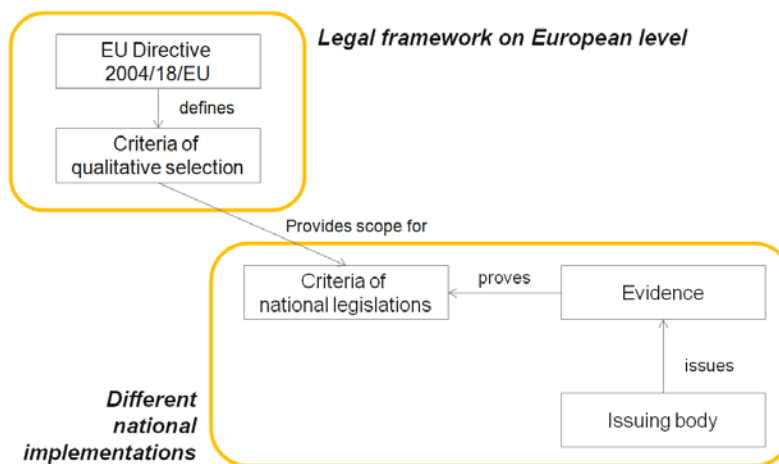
EU Directive 2004/18/EU

defines

Criteria of qualitative selection

Legal framework on European level

Provides scope for

Criteria of national legislations

proves

Evidence

issues

Issuing body

Different national implementations